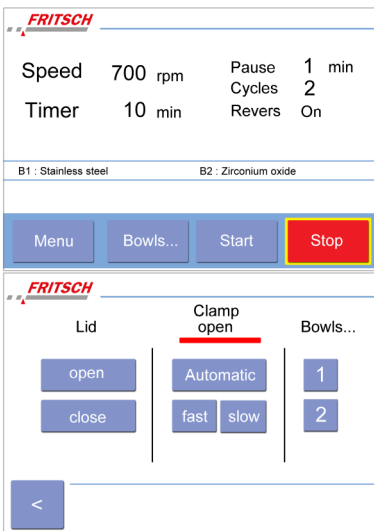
FRITSCH

Speed 700 rpm

Timer 10 min

Pause 1 min
Cycles 2
Revers On

B1 : Stainless steel

B2 : Zirconium oxide

Menu
Bowls...
Start
Stop

FRITSCH

Lid

Clamp
open

Bowls...

open
close

Automatic
fast
slow

1
2

<